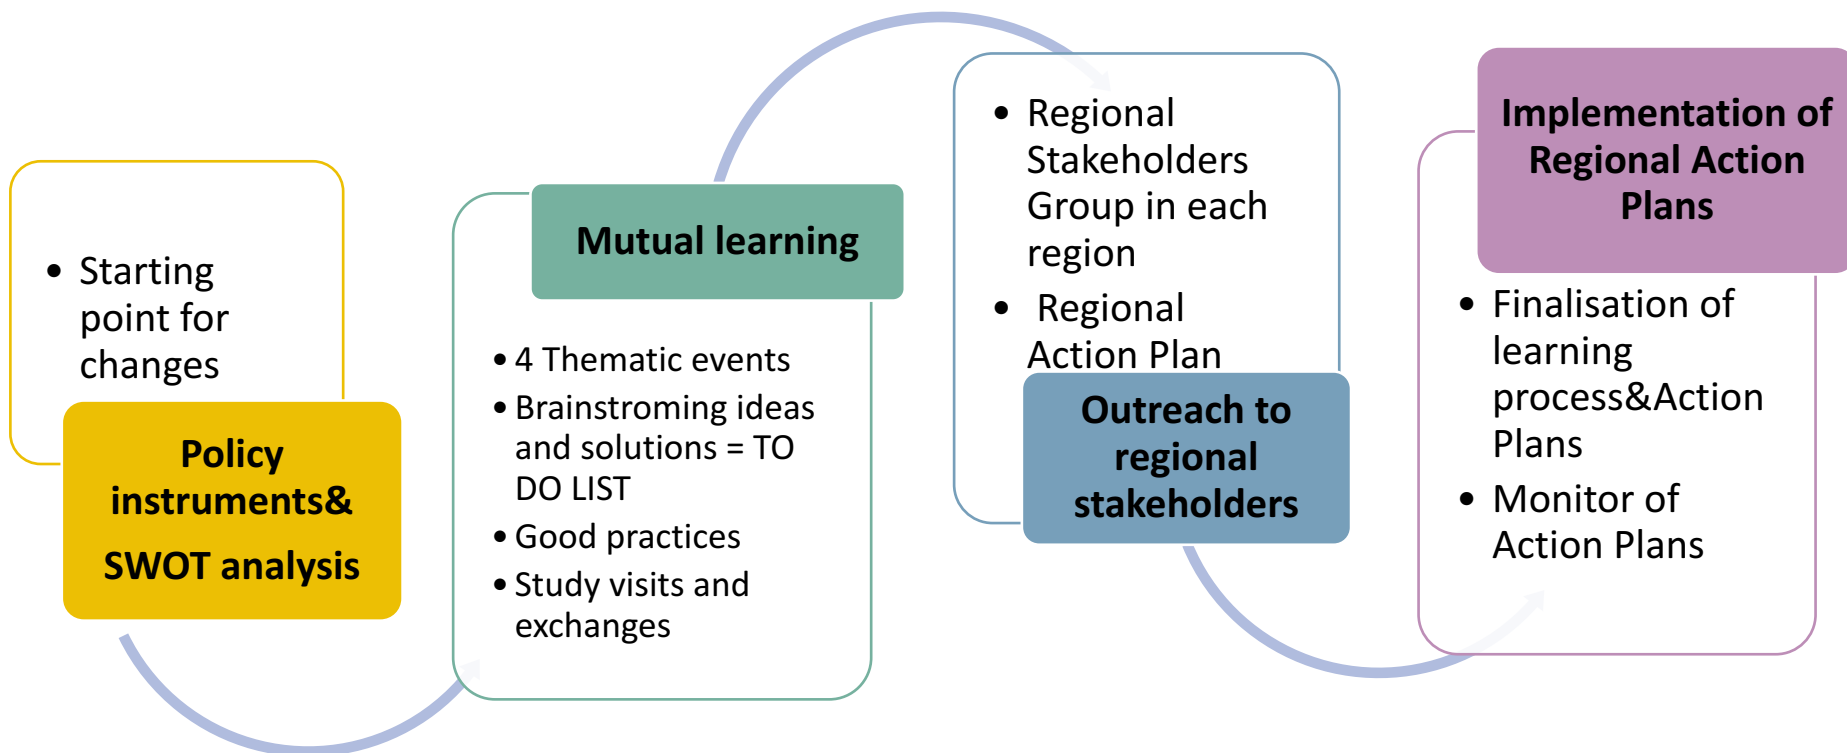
• Starting point for changes

Policy instruments&

SWOT analysis

Mutual learning

• 4 Thematic events
• Brainstroming ideas and solutions = TO DO LIST
• Good practices
• Study visits and exchanges

• Regional Stakeholders Group in each region
• Regional Action Plan

Outreach to regional stakeholders

Implementation of Regional Action Plans

• Finalisation of learning process&Action Plans
• Monitor of Action Plans